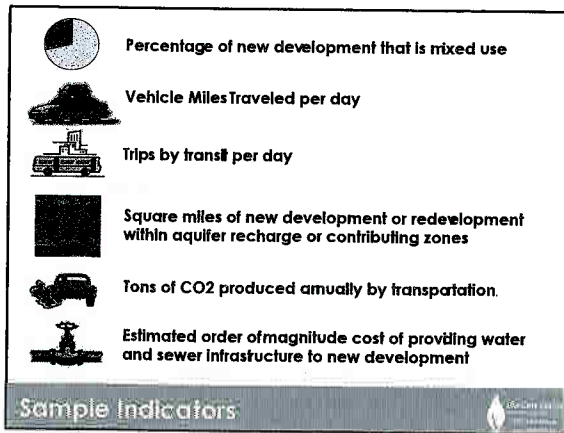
Percentage of new development that is mixed use

Vehicle Miles Traveled per day

Trips by transit per day

Square miles of new development or redevelopment within aquifer recharge or contributing zones

Tons of CO2 produced annually by transpartation.

Estimated order of magnitude cost of providing water and sewer infrastructure to new development

Sample Indicators

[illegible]